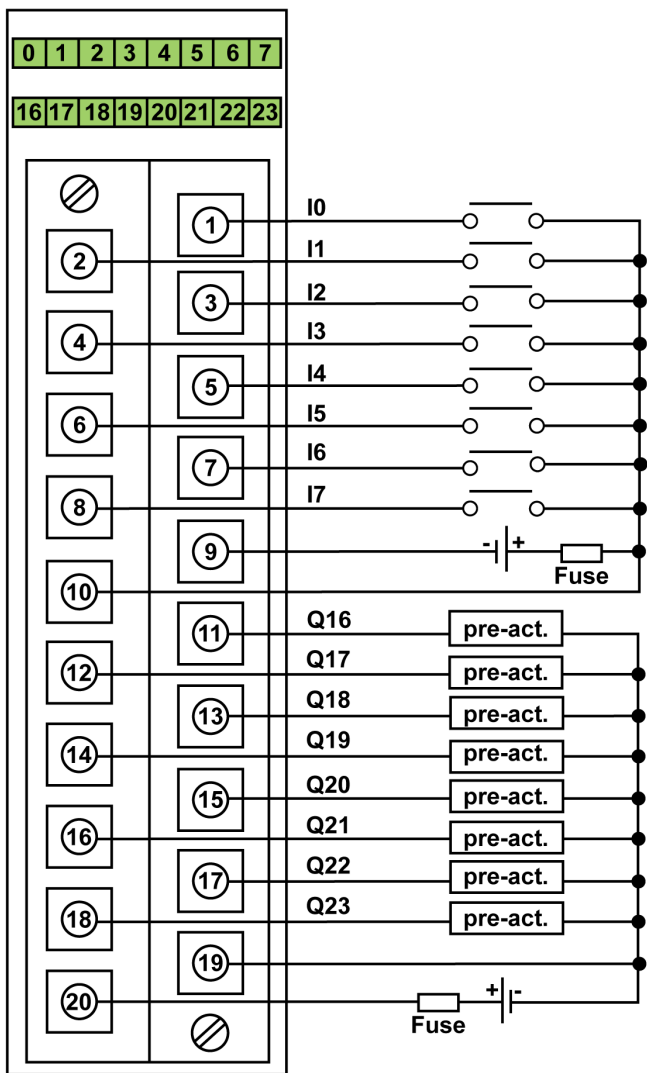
| 0 | 1 | 2 | 3 | 4 | 5 | 6 | 7 |
|---|---|---|---|---|---|---|---|
| 16 | 17 | 18 | 19 | 20 | 21 | 22 | 23 |

1 I0
2 I1
3 I2
4 I3
5 I4
6 I5
7 I6
8 I7
9 - + Fuse
10
11 Q16 pre-act.
12 Q17 pre-act.
13 Q18 pre-act.
14 Q19 pre-act.
15 Q20 pre-act.
16 Q21 pre-act.
17 Q22 pre-act.
18 Q23 pre-act.
19
20 Fuse + -